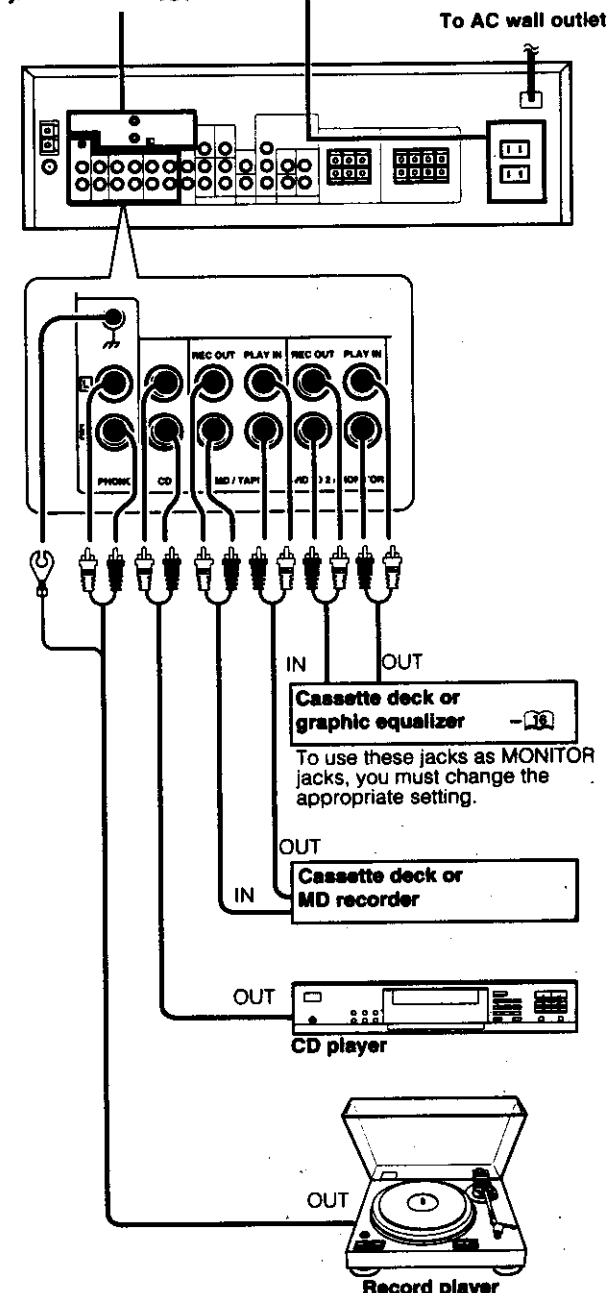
To AC wall outlet

REC OUT PLAY IN REC OUT PLAY IN

L

R

PHONO CD MD / TAPE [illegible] 2 / MONITOR

IN OUT

Cassette deck or graphic equalizer –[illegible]

To use these jacks as MONITOR jacks, you must change the appropriate setting.

OUT

IN

Cassette deck or MD recorder

OUT

CD player

OUT

Record player